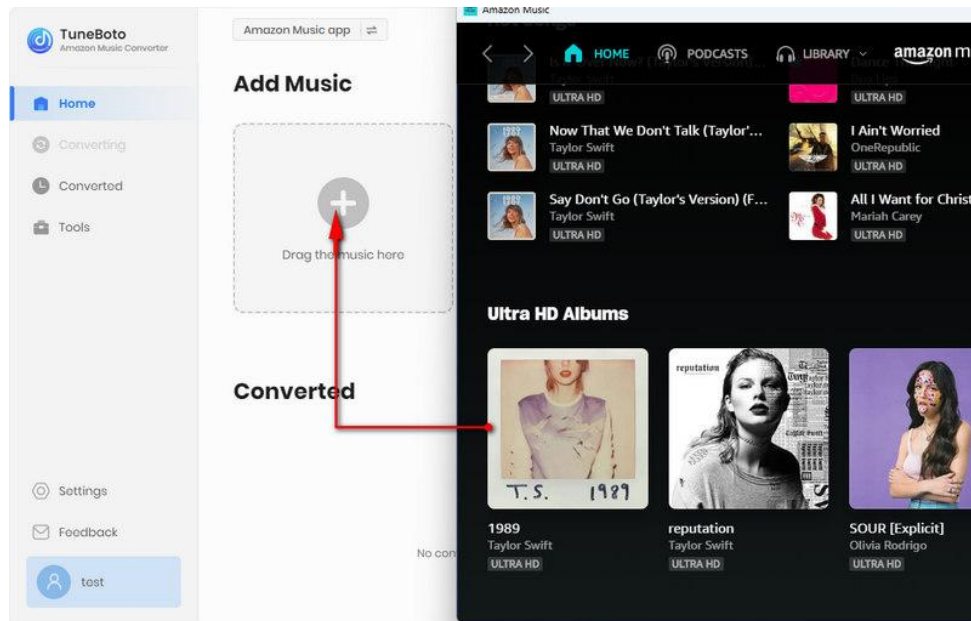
TuneBoto
Amazon Music Converter

Home
Converting
Converted
Tools

Settings
Feedback
test

Amazon Music app

Add Music

Drag the music here

Converted

No con

Amazon Music

HOME PODCASTS LIBRARY amazon m

Taylor Swift
ULTRA HD

ULTRA HD

Now That We Don't Talk (Taylor'...
Taylor Swift
ULTRA HD

I Ain't Worried
OneRepublic
ULTRA HD

Say Don't Go (Taylor's Version) (F...
Taylor Swift
ULTRA HD

All I Want for Christ
Mariah Carey
ULTRA HD

Ultra HD Albums

T.S. 1989

1989
Taylor Swift
ULTRA HD

reputation

reputation
Taylor Swift
ULTRA HD

SOUR [Explicit]
Olivia Rodrigo
ULTRA HD